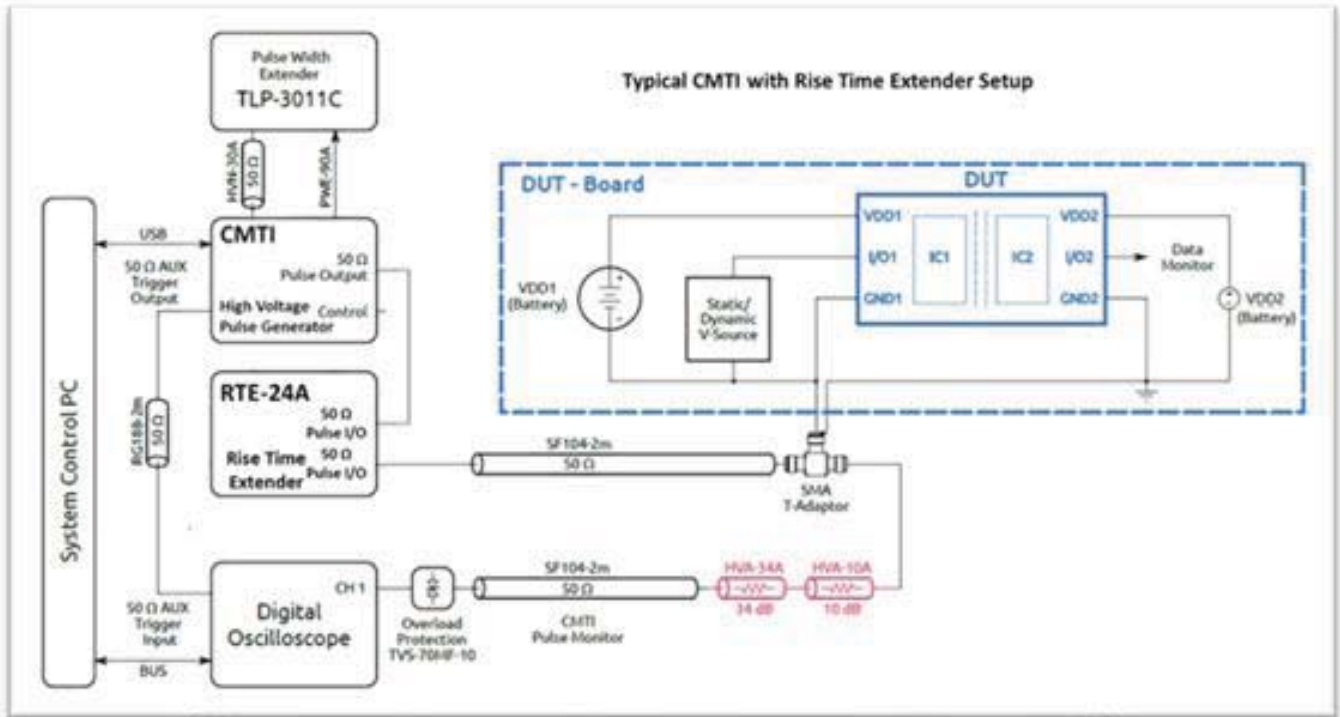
Typical CMTI with Rise Time Extender Setup

Pulse Width Extender
TLP-3011C

HVN-30A
50 Ω
PWE-90A

System Control PC

USB
50 Ω AUX Trigger Output

CMTI
50 Ω Pulse Output
Control
High Voltage Pulse Generator

RG188-2m
50 Ω

RTE-24A
50 Ω Pulse I/O
50 Ω Pulse I/O
Rise Time Extender

SF104-2m
50 Ω

SMA T-Adaptor

DUT - Board
DUT
VDD1 (Battery)
Static/ Dynamic V-Source
VDD1
I/O1
GND1
IC1
IC2
VDD2
I/O2
GND2
Data Monitor
VDD2 (Battery)

50 Ω AUX Trigger Input
BUS
Digital Oscilloscope
CH 1

Overload Protection TVS-70HF-10

SF104-2m
50 Ω
CMTI Pulse Monitor

HVA-34A
34 dB
HVA-10A
10 dB